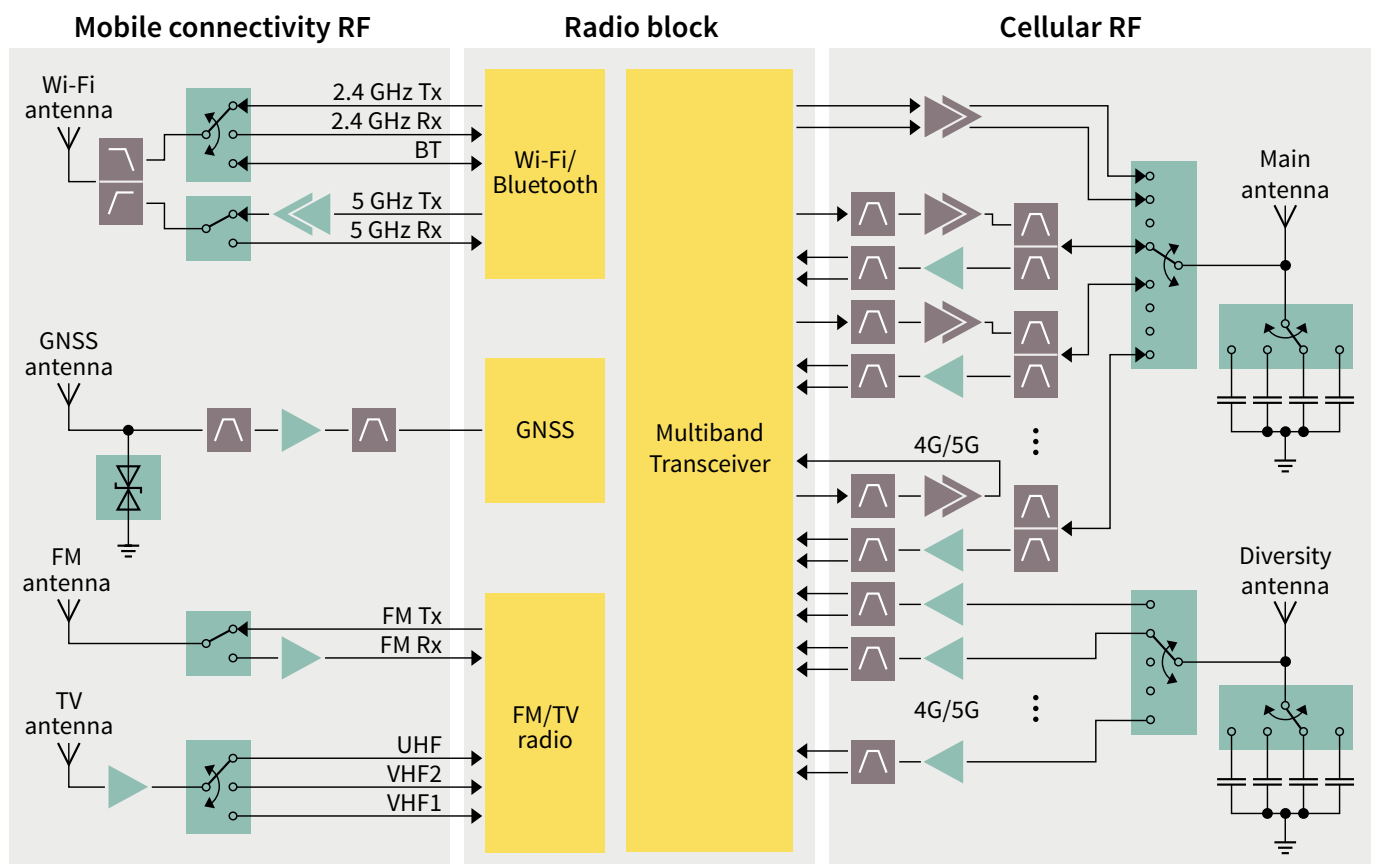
Mobile connectivity RF

Radio block

Cellular RF

Wi-Fi antenna

2.4 GHz Tx

2.4 GHz Rx

BT

5 GHz Tx

5 GHz Rx

Wi-Fi/ Bluetooth

GNSS antenna

GNSS

FM antenna

FM Tx

FM Rx

TV antenna

UHF

VHF2

VHF1

FM/TV radio

Multiband Transceiver

Main antenna

4G/5G

Diversity antenna

4G/5G